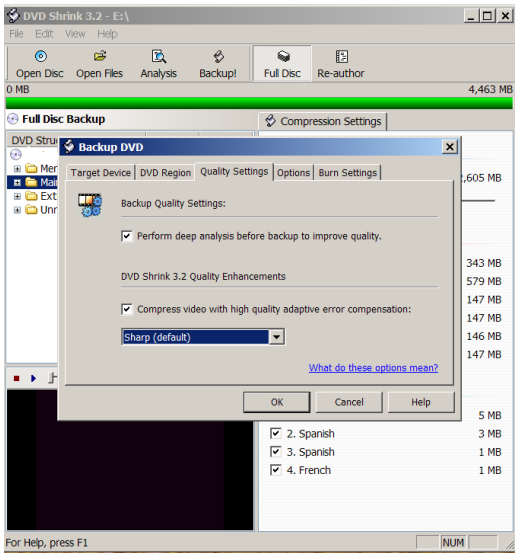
DVD Shrink 3.2 - E:\

File Edit View Help

Open Disc Open Files Analysis Backup! Full Disc Re-author

0 MB 4,463 MB

Full Disc Backup

Compression Settings

DVD Stru

Men
Mai
Ext
Unr

Backup DVD

Target Device DVD Region Quality Settings Options Burn Settings

Backup Quality Settings:

Perform deep analysis before backup to improve quality.

DVD Shrink 3.2 Quality Enhancements

Compress video with high quality adaptive error compensation:

Sharp (default)

What do these options mean?

OK Cancel Help

,605 MB

343 MB
579 MB
147 MB
147 MB
146 MB
147 MB

5 MB
2. Spanish 3 MB
3. Spanish 1 MB
4. French 1 MB

For Help, press F1 NUM